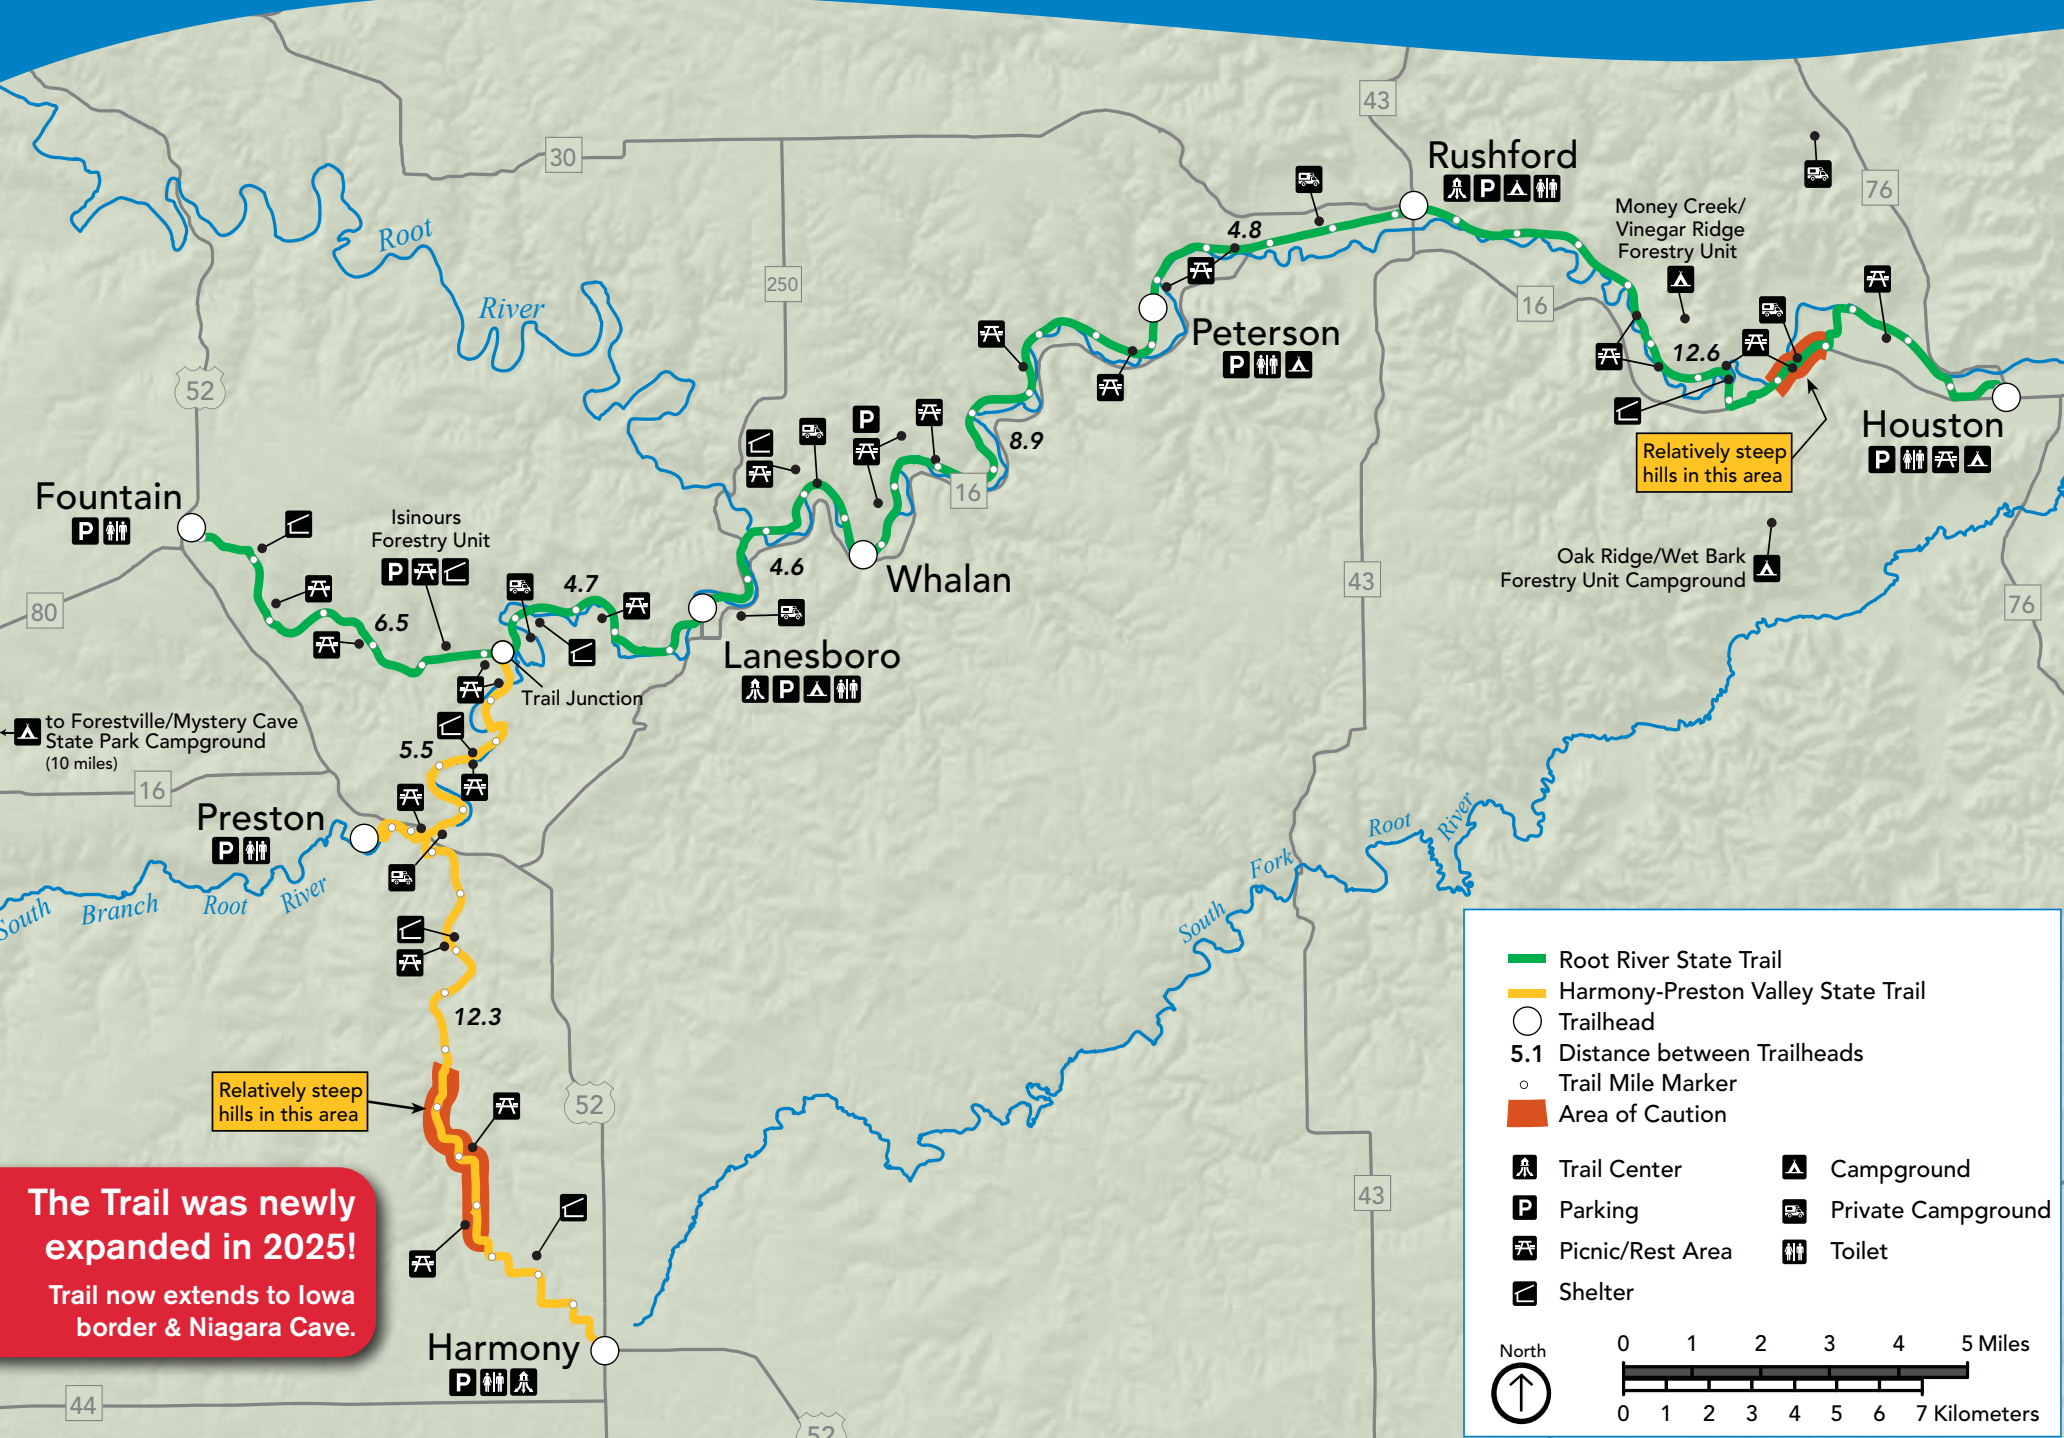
43
Rushford
P
76
30
Root
River
250
4.8
Money Creek/ Vinegar Ridge Forestry Unit
16
Peterson
P
12.6
52
P
8.9
Relatively steep hills in this area
Houston
P
16
Fountain
P
Isinours Forestry Unit
P
4.7
4.6
Whalan
80
6.5
Lanesboro
P
43
Oak Ridge/Wet Bark Forestry Unit Campground
76
Trail Junction
to Forestville/Mystery Cave State Park Campground (10 miles)
5.5
16
Preston
P
Root River
Fork
South
South Branch Root River
12.3
Relatively steep hills in this area
52
43
The Trail was newly expanded in 2025!
Trail now extends to Iowa border & Niagara Cave.
Harmony
P
44
52

Root River State Trail
Harmony-Preston Valley State Trail
Trailhead
5.1 Distance between Trailheads
Trail Mile Marker
Area of Caution
Trail Center
Parking
Picnic/Rest Area
Shelter
Campground
Private Campground
Toilet
North
0 1 2 3 4 5 Miles
0 1 2 3 4 5 6 7 Kilometers